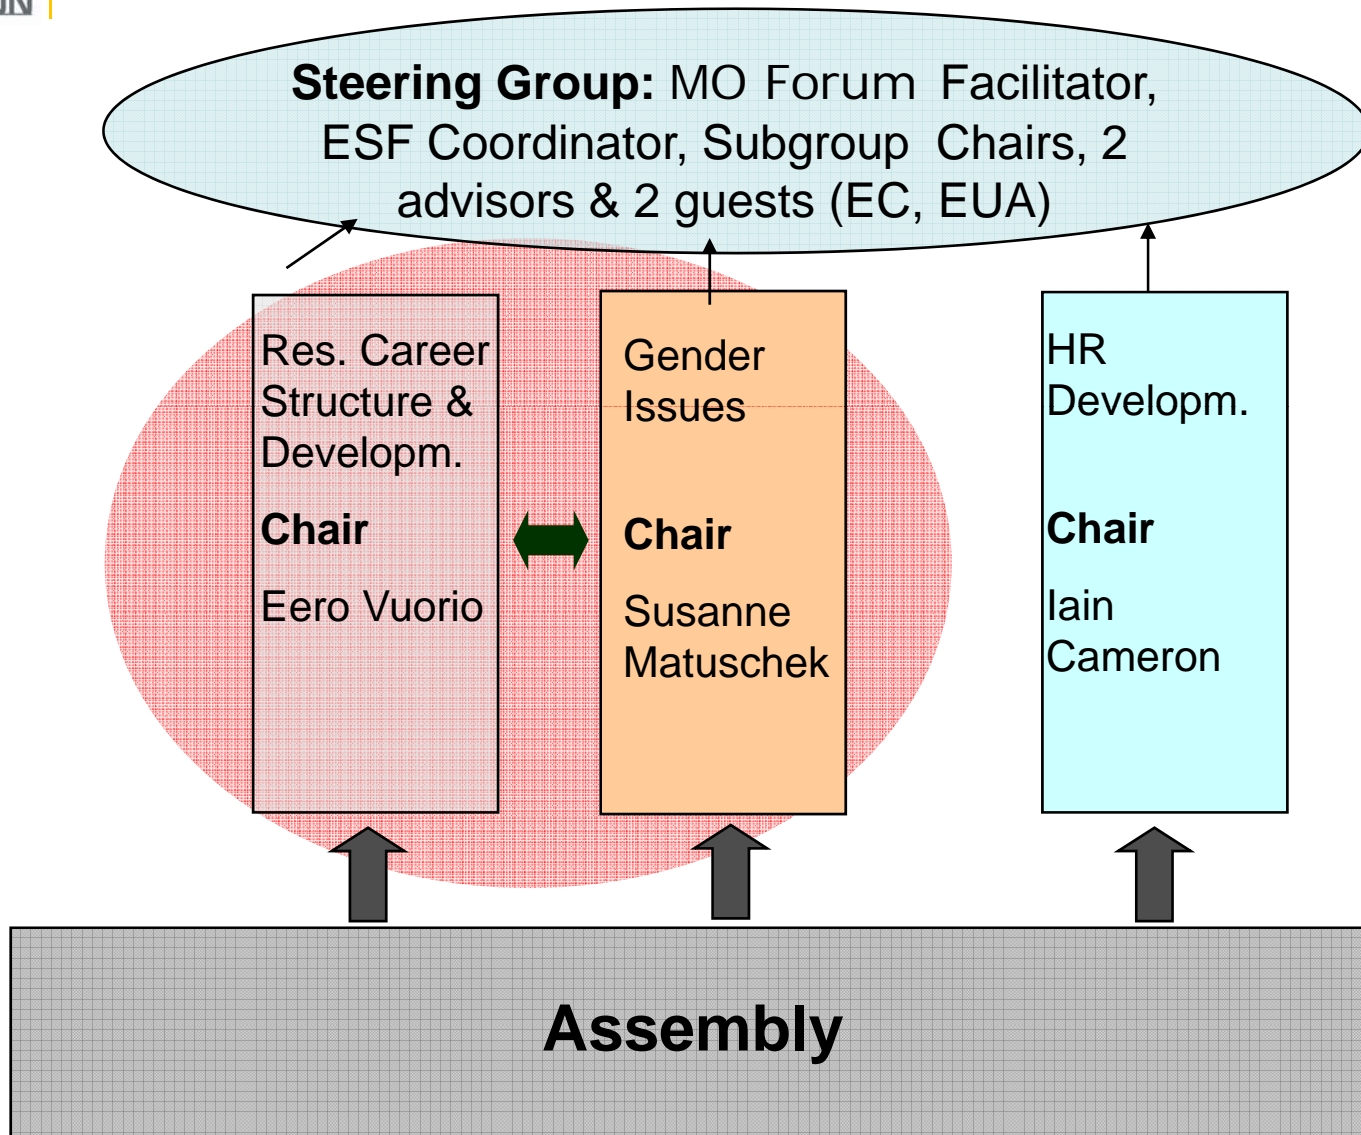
**Steering Group:** MO Forum Facilitator, ESF Coordinator, Subgroup Chairs, 2 advisors & 2 guests (EC, EUA)

Res. Career Structure & Developm.

**Chair**

Eero Vuorio

Gender Issues

**Chair**

Susanne Matuschek

HR Developm.

**Chair**

Iain Cameron

**Assembly**